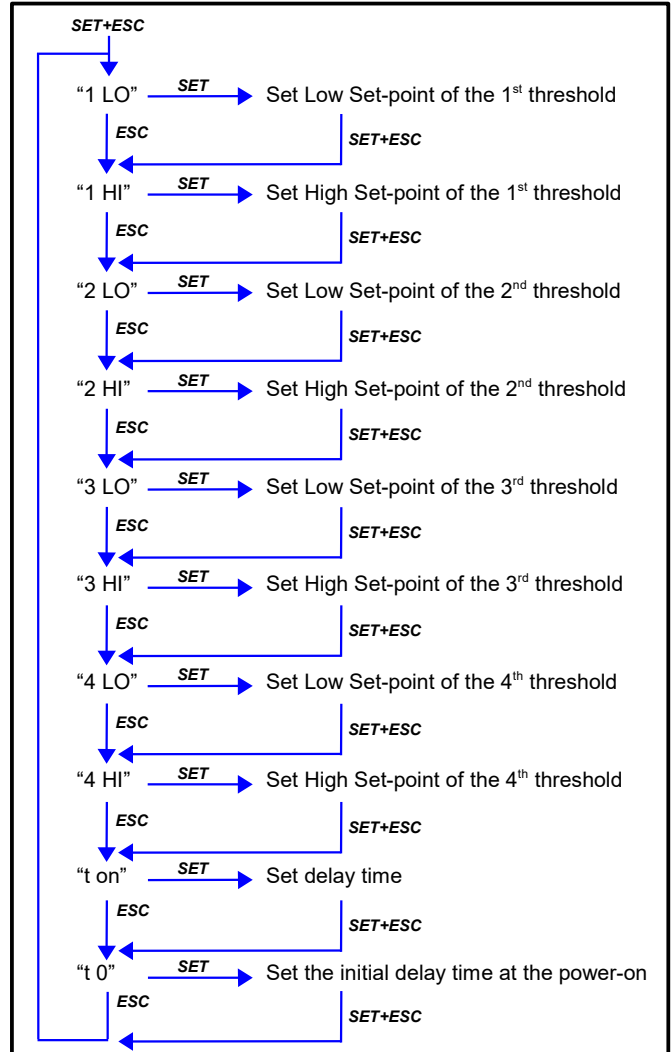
SET+ESC

“1 LO” SET Set Low Set-point of the 1$^{st}$ threshold
ESC SET+ESC

“1 HI” SET Set High Set-point of the 1$^{st}$ threshold
ESC SET+ESC

“2 LO” SET Set Low Set-point of the 2$^{nd}$ threshold
ESC SET+ESC

“2 HI” SET Set High Set-point of the 2$^{nd}$ threshold
ESC SET+ESC

“3 LO” SET Set Low Set-point of the 3$^{rd}$ threshold
ESC SET+ESC

“3 HI” SET Set High Set-point of the 3$^{rd}$ threshold
ESC SET+ESC

“4 LO” SET Set Low Set-point of the 4$^{th}$ threshold
ESC SET+ESC

“4 HI” SET Set High Set-point of the 4$^{th}$ threshold
ESC SET+ESC

“t on” SET Set delay time
ESC SET+ESC

“t 0” SET Set the initial delay time at the power-on
ESC SET+ESC